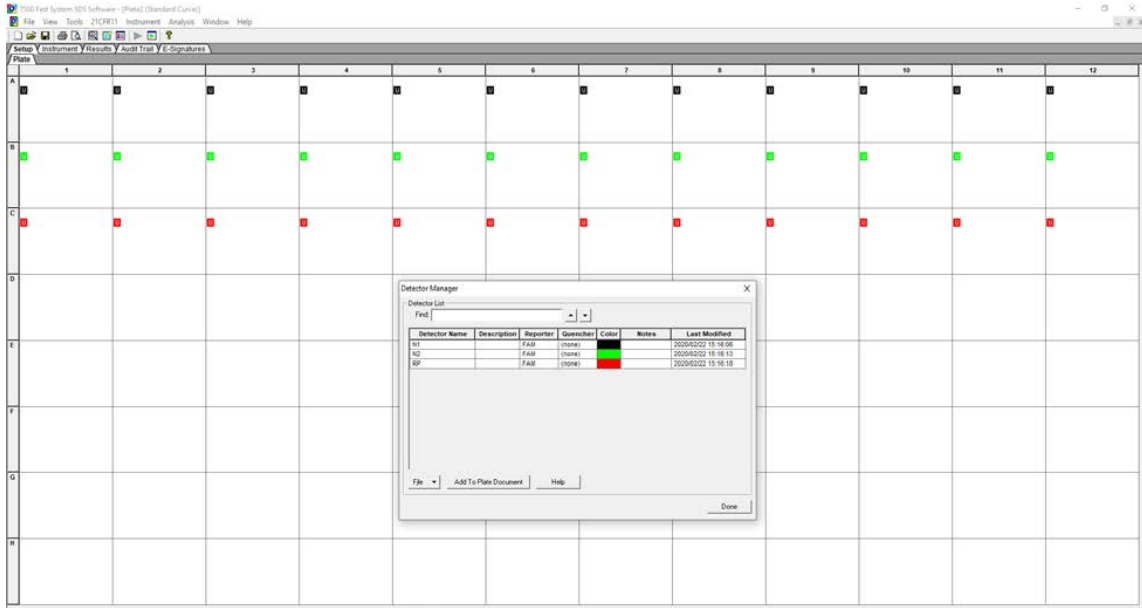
7500 Fast System SDS Software - [Plate2 (Standard Curve)]

File View Tools 21CFR11 Instrument Analysis Window Help

Setup Instrument Results Audit Trail E-Signatures

Plate

| | 1 | 2 | 3 | 4 | 5 | 6 | 7 | 8 | 9 | 10 | 11 | 12 |
|---|---|---|---|---|---|---|---|---|---|---|---|---|
| A | U | U | U | U | U | U | U | U | U | U | U | U |
| B | U | U | U | U | U | U | U | U | U | U | U | U |
| C | U | U | U | U | U | U | U | U | U | U | U | U |
| D | | | | | | | | | | | | |
| E | | | | | | | | | | | | |
| F | | | | | | | | | | | | |
| G | | | | | | | | | | | | |
| H | | | | | | | | | | | | |

Detector Manager

Detector List

Find:

| Detector Name | Description | Reporter | Quencher | Color | Notes | Last Modified |
|---|---|---|---|---|---|---|
| N1 | | FAM | (none) | | | 2020/02/22 15:16:06 |
| N2 | | FAM | (none) | | | 2020/02/22 15:16:13 |
| RP | | FAM | (none) | | | 2020/02/22 15:16:18 |

File

Add To Plate Document

Help

Done